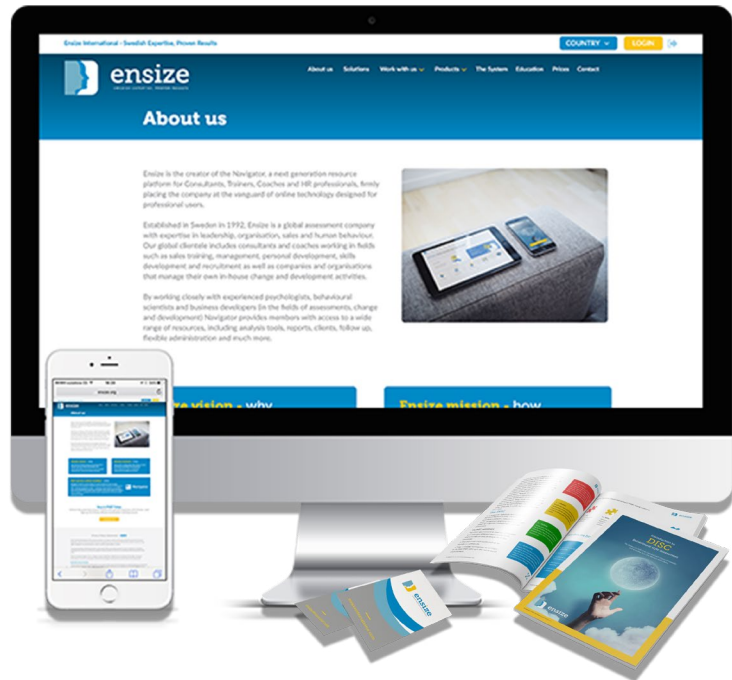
Ensize International - Swedish Expertise, Proven Results

COUNTRY

LOGIN

ensize

About us Solutions Work with us Products The System Education Prices Contact

About us

Ensize is the creator of the Navigator, a next generation resource platform for Consultants, Trainers, Coaches and HR professionals, firmly placing the company at the vanguard of online technology designed for professional users.

Established in Sweden in 1992, Ensize is a global assessment company with expertise in leadership, organisation, sales and human behaviour. Our global clientele includes consultants and coaches working in fields such as sales training, management, personal development, skills development and recruitment as well as companies and organisations that manage their own in-house change and development activities.

By working closely with experienced psychologists, behavioural scientists and business developers (in the fields of assessments, change and development) Navigator provides members with access to a wide range of resources, including analysis tools, reports, clients, follow up, flexible administration and much more.

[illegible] vision - why

Ensize mission - how

About us

ensize.org

DISC

ensize

ensize